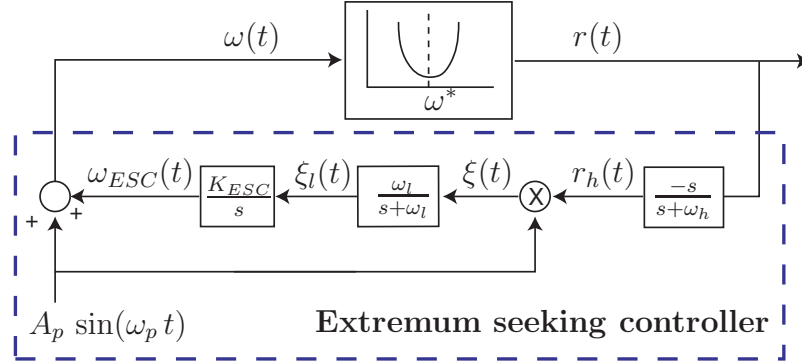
$\omega(t)$

$\omega^*$

$r(t)$

$\omega_{ESC}(t)$

$\frac{K_{ESC}}{s}$

$\xi_l(t)$

$\frac{\omega_l}{s+\omega_l}$

$\xi(t)$

$r_h(t)$

$\frac{-s}{s+\omega_h}$

+

+

$A_p \sin(\omega_p t)$

Extremum seeking controller